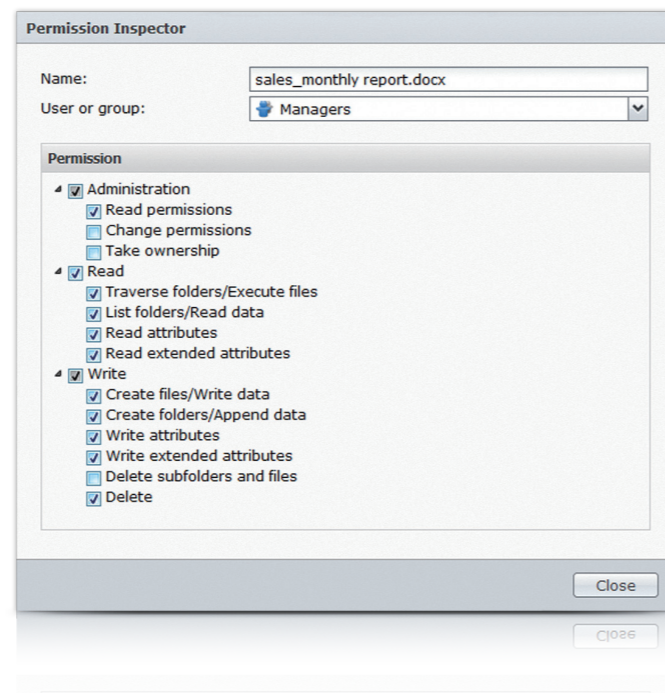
Permission Inspector

Name: sales_monthly report.docx

User or group: Managers

Permission

Administration
Read permissions
Change permissions
Take ownership
Read
Traverse folders/Execute files
List folders/Read data
Read attributes
Read extended attributes
Write
Create files/Write data
Create folders/Append data
Write attributes
Write extended attributes
Delete subfolders and files
Delete

Close